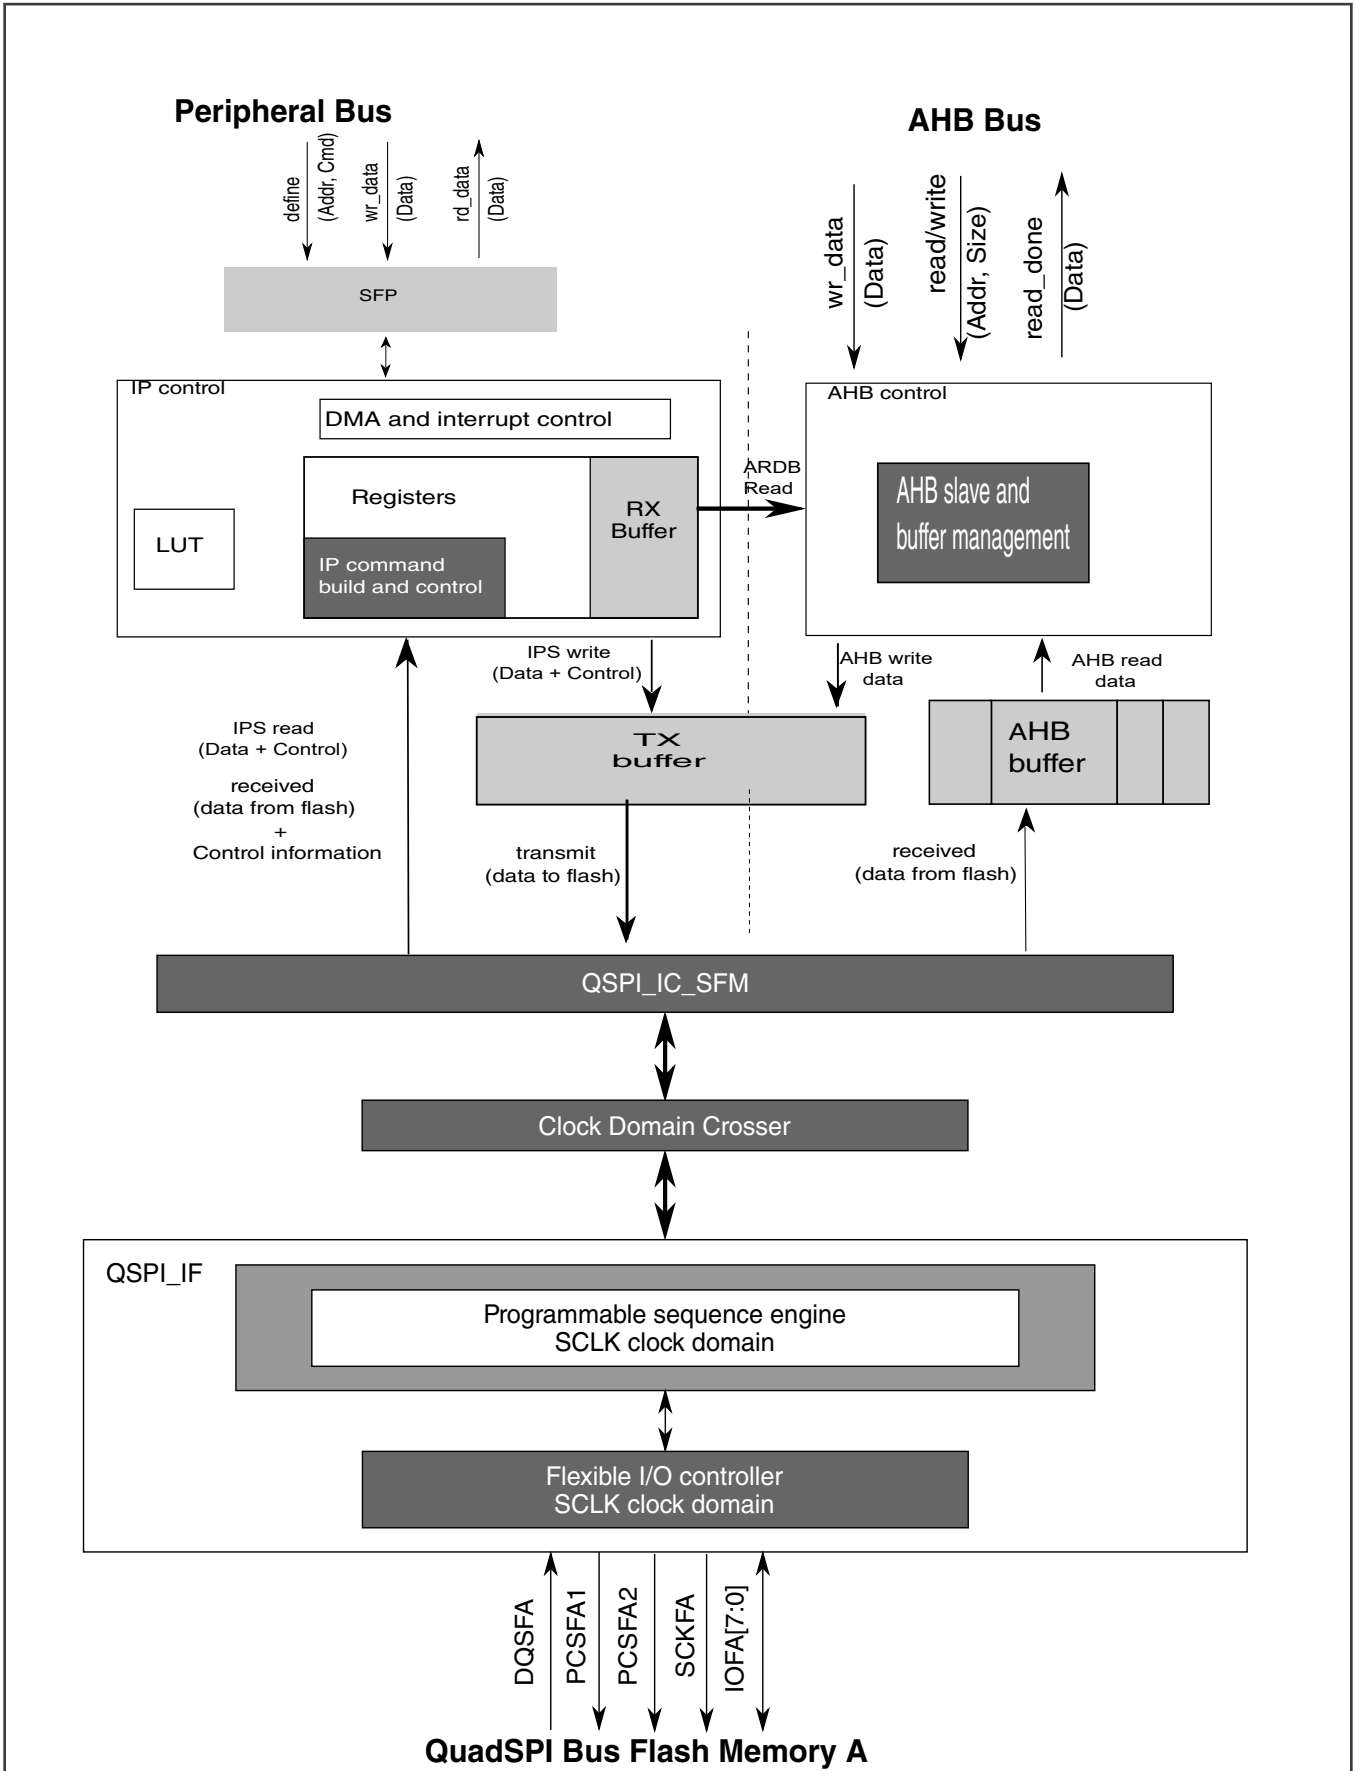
Peripheral Bus

define
(Addr, Cmd)
wr_data
(Data)
rd_data
(Data)

SFP

AHB Bus

wr_data
(Data)
read/write
(Addr, Size)
read_done
(Data)

IP control

DMA and interrupt control

Registers

RX Buffer

LUT

IP command build and control

ARDB Read

AHB control

AHB slave and buffer management

IPS write
(Data + Control)

AHB write data

AHB read data

IPS read
(Data + Control)

received
(data from flash)
+
Control information

TX buffer

AHB buffer

transmit
(data to flash)

received
(data from flash)

QSPI_IC_SFM

Clock Domain Crosser

QSPI_IF

Programmable sequence engine
SCLK clock domain

Flexible I/O controller
SCLK clock domain

DQSFA
PCSFA1
PCSFA2
SCKFA
IOFA[7:0]

QuadSPI Bus Flash Memory A